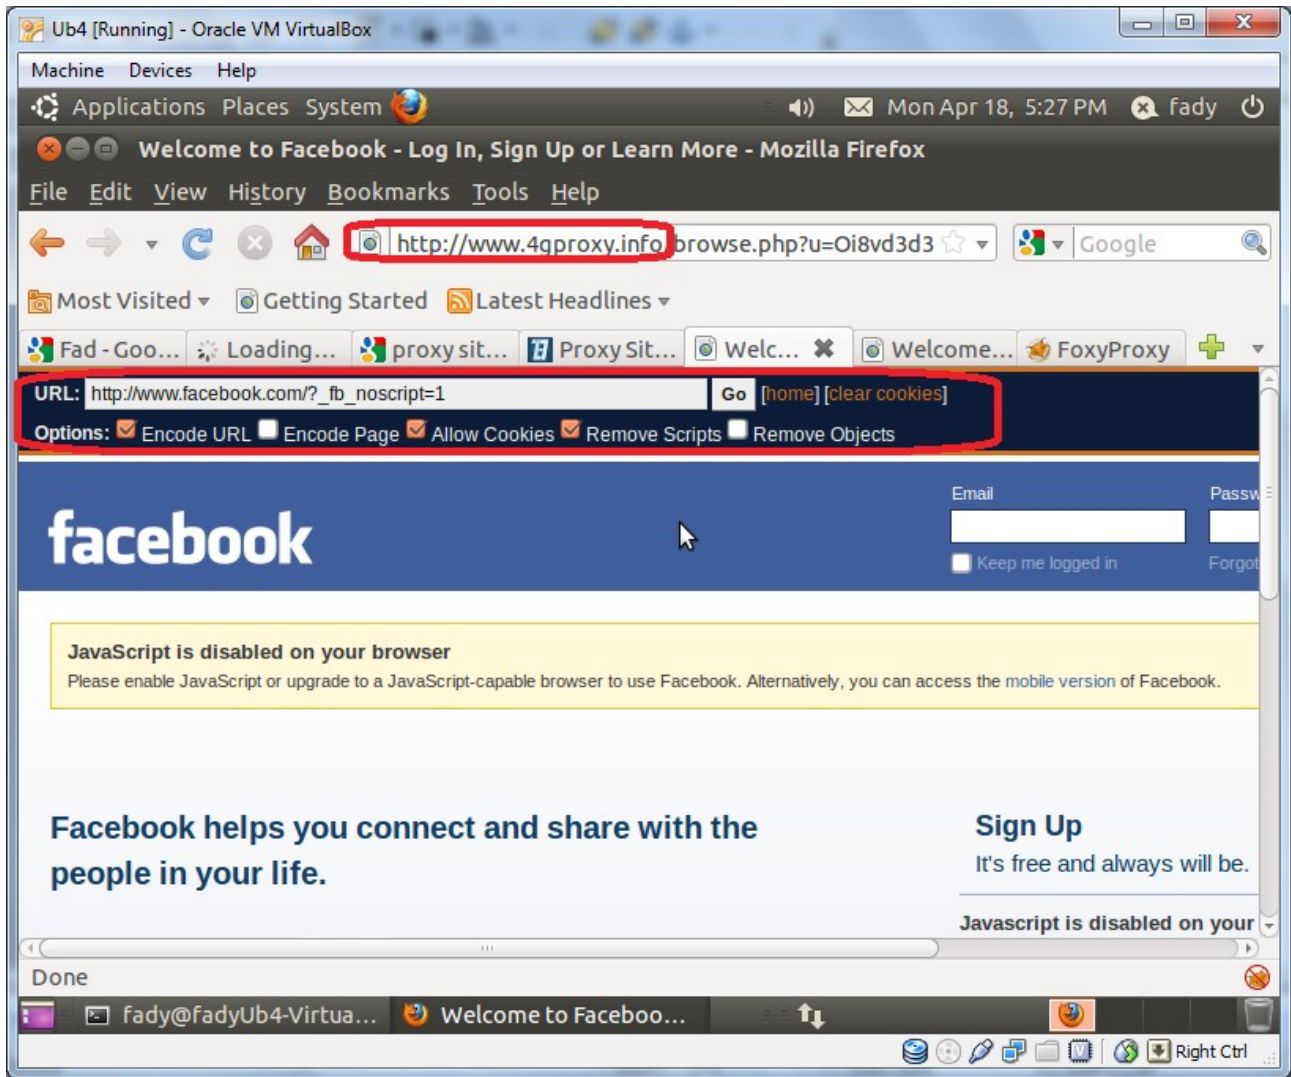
Ub4 [Running] - Oracle VM VirtualBox

Machine Devices Help

Applications Places System

Mon Apr 18, 5:27 PM fady

Welcome to Facebook - Log In, Sign Up or Learn More - Mozilla Firefox

File Edit View History Bookmarks Tools Help

http://www.4gproxy.info/browse.php?u=Oi8vd3d3

Google

Most Visited Getting Started Latest Headlines

Fad - Goo... Loading... proxy sit... Proxy Sit... Welc... Welcome... FoxyProxy

URL: http://www.facebook.com/?_fb_noscript=1 Go [home] [clear cookies]

Options: Encode URL Encode Page Allow Cookies Remove Scripts Remove Objects

facebook

Email Passw

Keep me logged in Forgot

JavaScript is disabled on your browser

Please enable JavaScript or upgrade to a JavaScript-capable browser to use Facebook. Alternatively, you can access the mobile version of Facebook.

Facebook helps you connect and share with the people in your life.

Sign Up

It's free and always will be.

Javascript is disabled on your

Done

fady@fadyUb4-Virtua... Welcome to Faceboo...

Right Ctrl